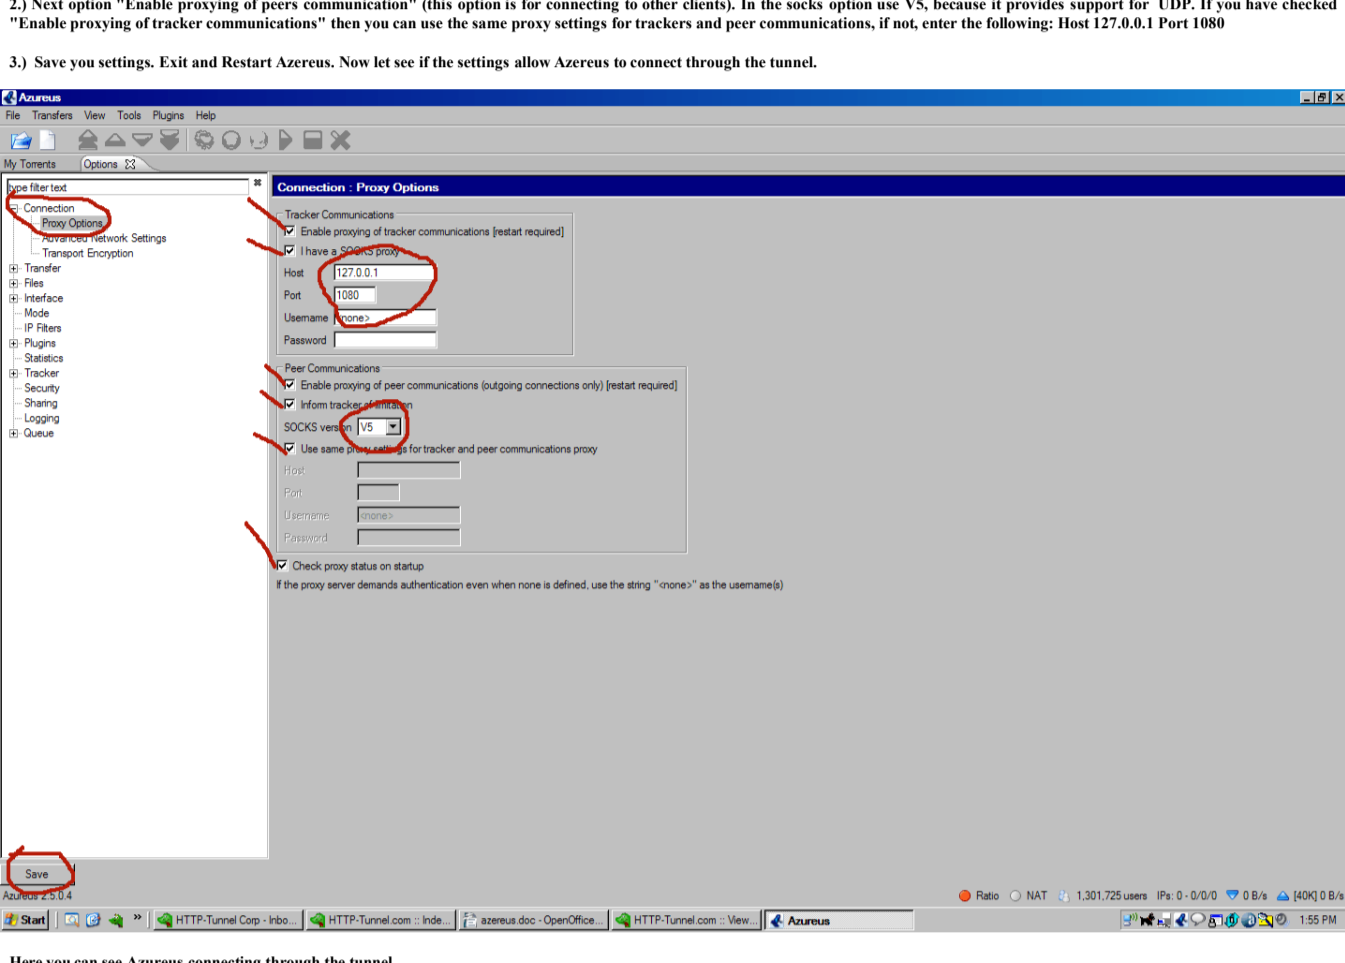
2.) Next option "Enable proxying of peers communication" (this option is for connecting to other clients). In the socks option use V5, because it provides support for UDP. If you have checked "Enable proxying of tracker communications" then you can use the same proxy settings for trackers and peer communications, if not, enter the following: Host 127.0.0.1 Port 1080

3.) Save you settings. Exit and Restart Azereus. Now let see if the settings allow Azereus to connect through the tunnel.

Azureus

File Transfers View Tools Plugins Help

My Torrents Options

type filter text

Connection
Proxy Options
Advanced Network Settings
Transport Encryption
Transfer
Files
Interface
Mode
IP Filters
Plugins
Statistics
Tracker
Security
Sharing
Logging
Queue

Connection : Proxy Options

Tracker Communications
Enable proxying of tracker communications [restart required]
I have a SOCKS proxy
Host 127.0.0.1
Port 1080
Username <none>
Password

Peer Communications
Enable proxying of peer communications (outgoing connections only) [restart required]
Inform tracker of limitation
SOCKS version V5
Use same proxy settings for tracker and peer communications proxy
Host
Port
Username <none>
Password

Check proxy status on startup
If the proxy server demands authentication even when none is defined, use the string "<none>" as the username(s)

Save

Azureus 2.5.0.4

Ratio NAT 1,301,725 users IPs: 0 - 0/0/0 0 B/s [40K] 0 B/s

Start HTTP-Tunnel Corp - Inbo... HTTP-Tunnel.com :: Inde... azereus.doc - OpenOffice... HTTP-Tunnel.com :: View... Azureus 1:55 PM

Here you can see Azureus connecting through the tunnel